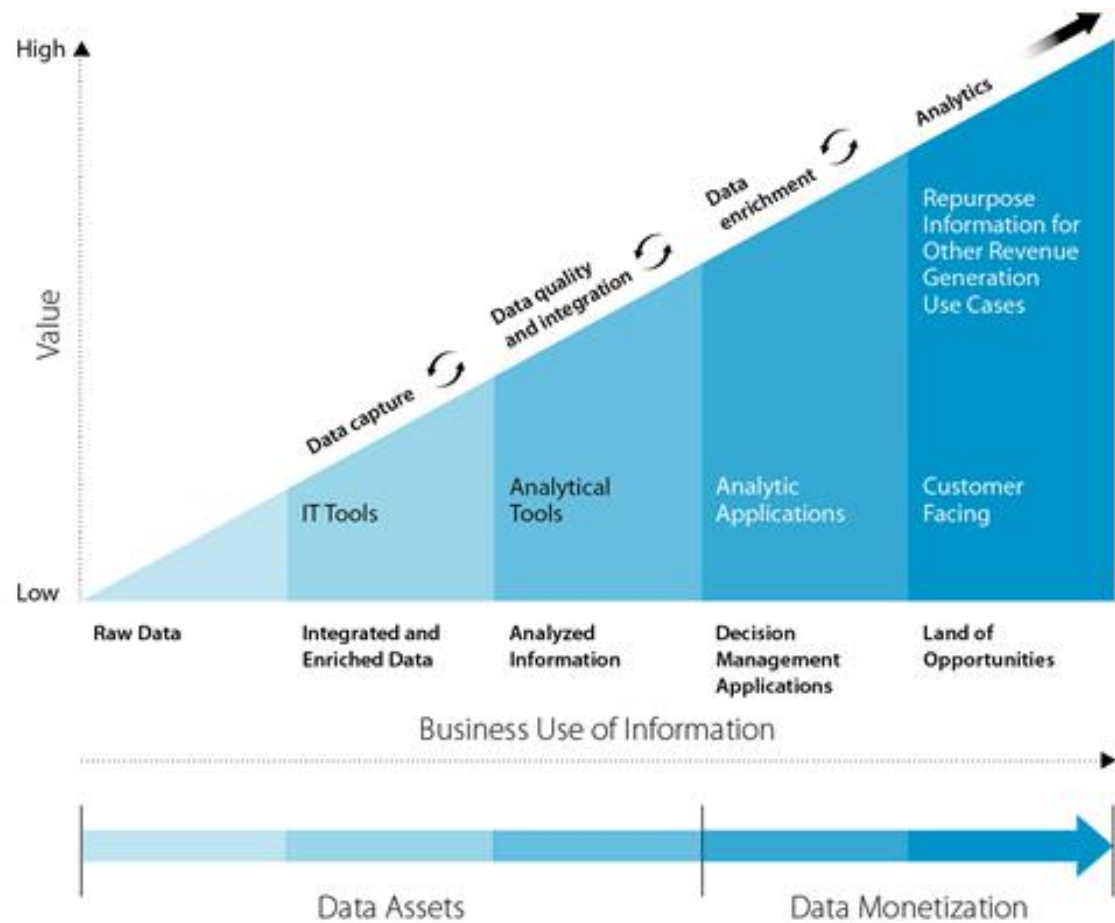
High

Value

Low

Data capture

Data quality and integration

Data enrichment

Analytics

IT Tools

Analytical Tools

Analytic Applications

Repurpose Information for Other Revenue Generation Use Cases

Customer Facing

Raw Data

Integrated and Enriched Data

Analyzed Information

Decision Management Applications

Land of Opportunities

Business Use of Information

Data Assets

Data Monetization